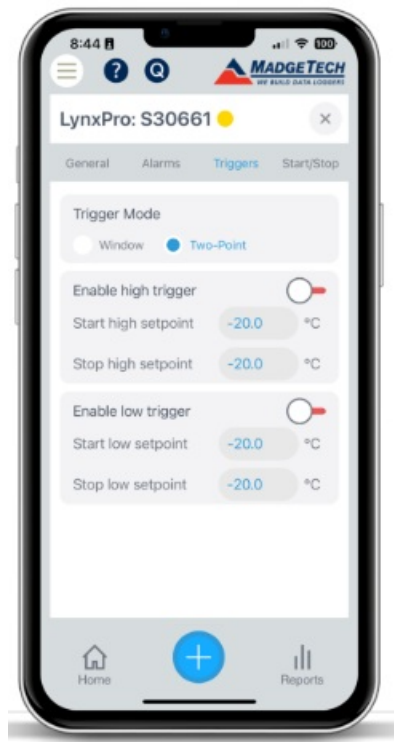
8:44
100

?

MADGETECH
WE BUILD DATA LOGGERS

LynxPro: S30661

×

General Alarms Triggers Start/Stop

Trigger Mode

Window Two-Point

Enable high trigger

Start high setpoint -20.0 °C

Stop high setpoint -20.0 °C

Enable low trigger

Start low setpoint -20.0 °C

Stop low setpoint -20.0 °C

Home

+

Reports